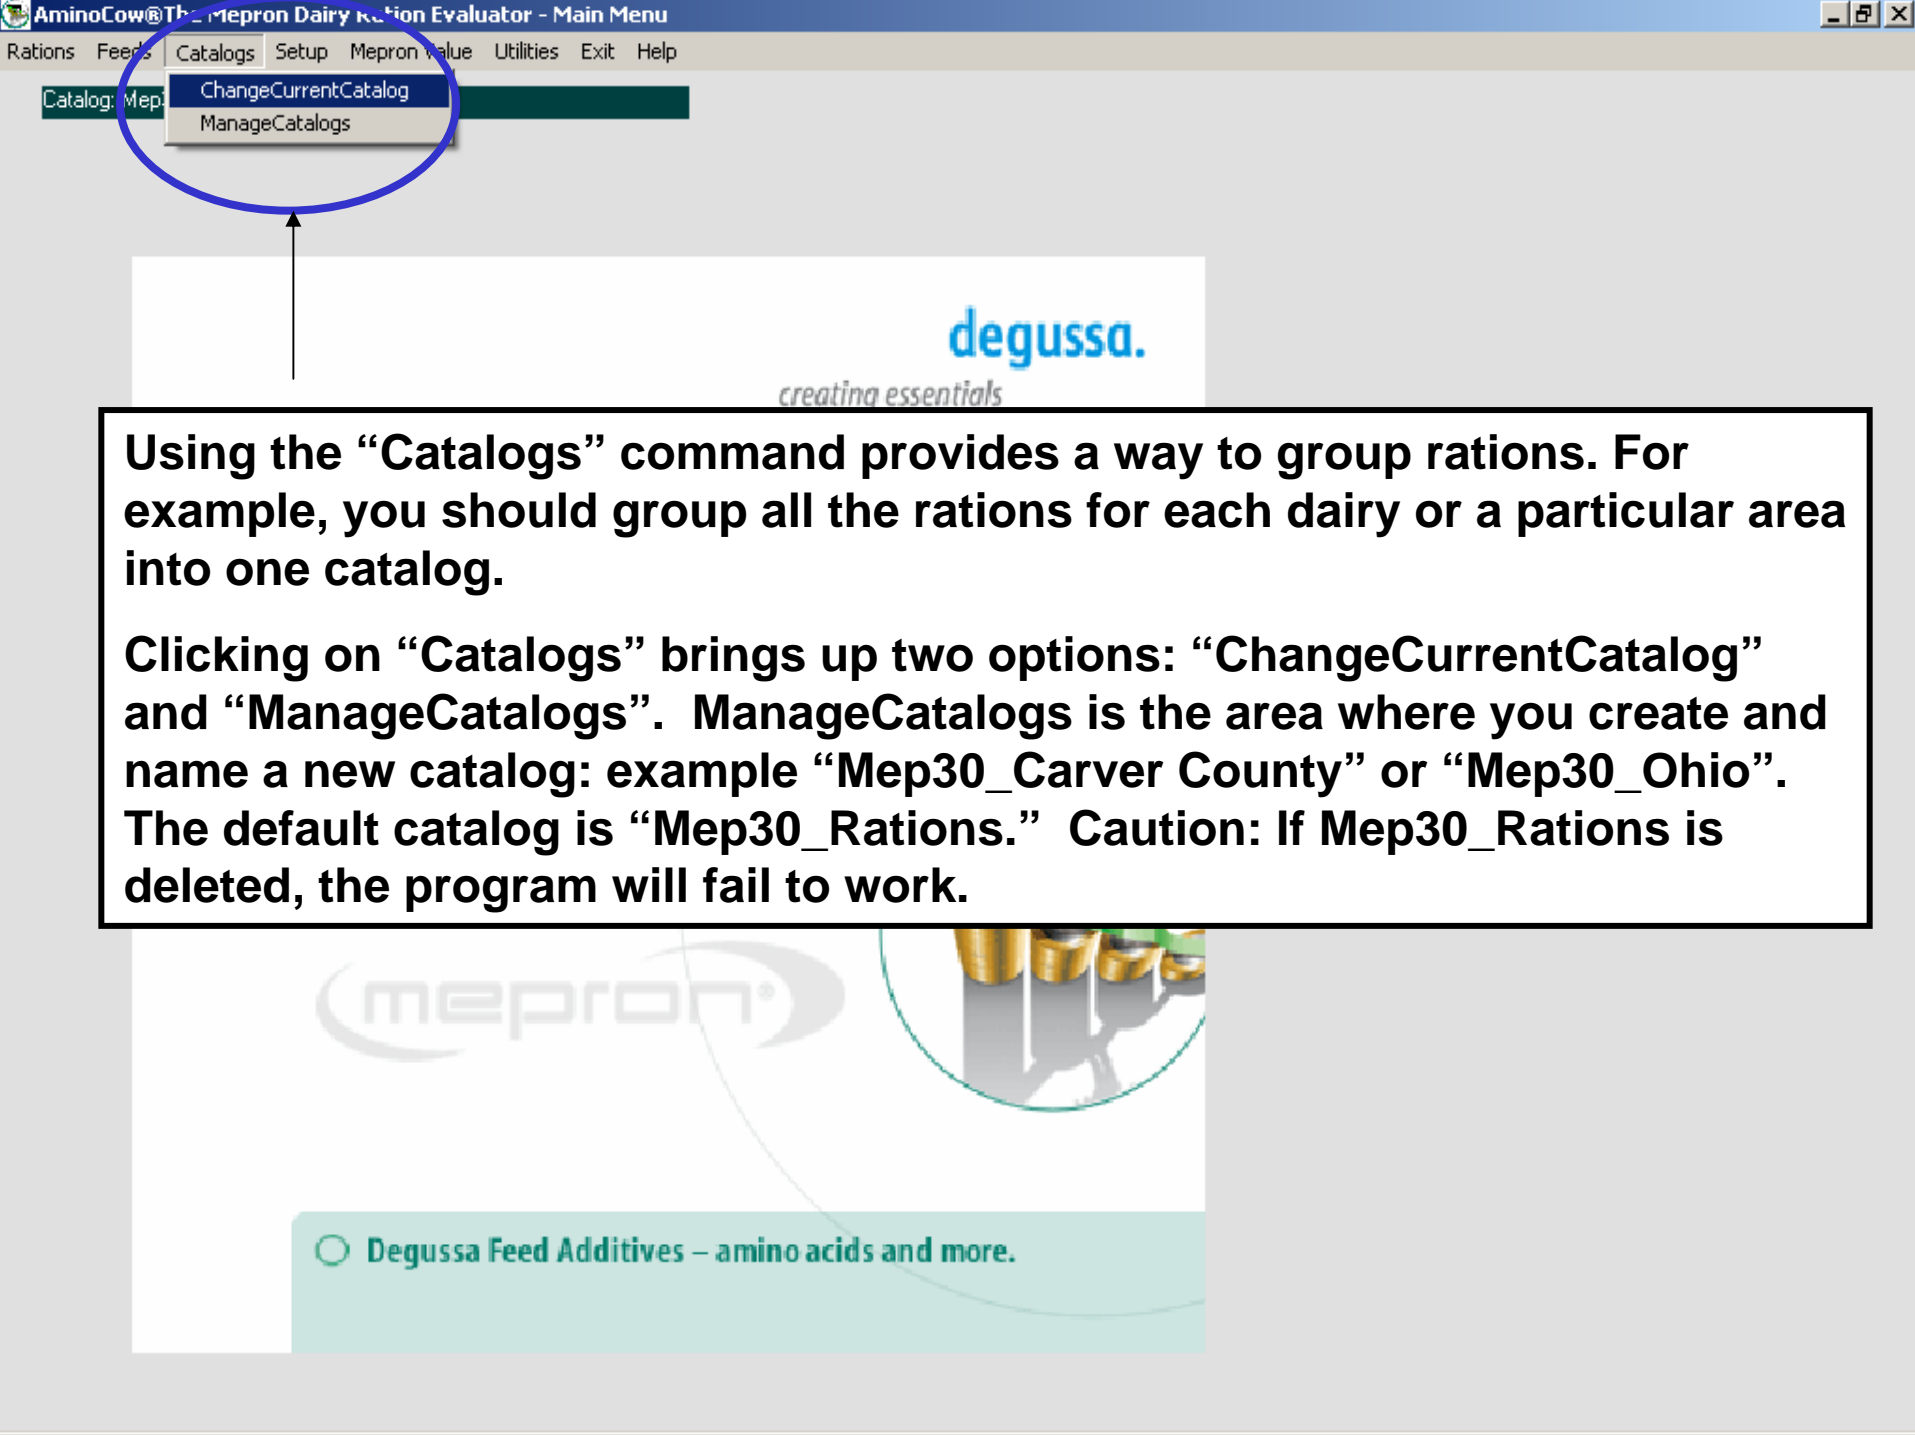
AminoCow®Th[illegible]Mepron Dairy R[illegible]tion Evaluator - Main Menu

Rations Fee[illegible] Catalogs Setup Mepron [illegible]alue Utilities Exit Help

Catalog: Mep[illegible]

ChangeCurrentCatalog
ManageCatalogs

degussa.
creating essentials

Using the “Catalogs” command provides a way to group rations. For example, you should group all the rations for each dairy or a particular area into one catalog.

Clicking on “Catalogs” brings up two options: “ChangeCurrentCatalog” and “ManageCatalogs”. ManageCatalogs is the area where you create and name a new catalog: example “Mep30_Carver County” or “Mep30_Ohio”. The default catalog is “Mep30_Rations.” Caution: If Mep30_Rations is deleted, the program will fail to work.

mepron

Degussa Feed Additives – amino acids and more.